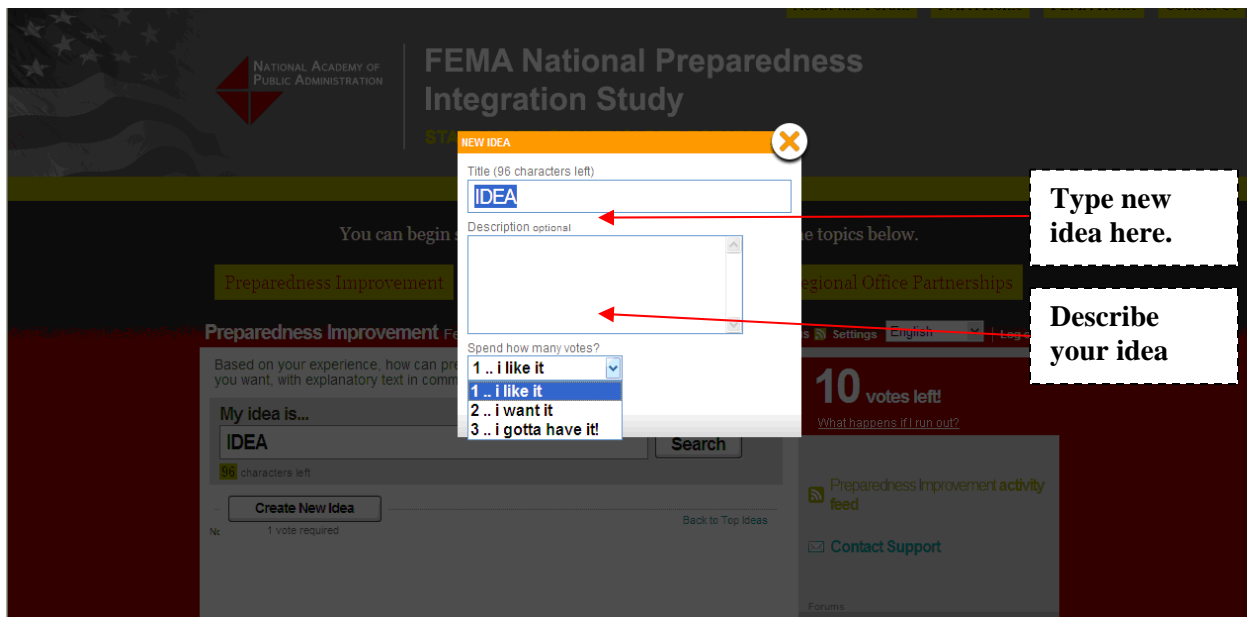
National Academy of Public Administration

FEMA National Preparedness Integration Study

STA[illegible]

NEW IDEA

Title (96 characters left)

IDEA

Description optional

Spend how many votes?

1 .. i like it

1 .. i like it
2 .. i want it
3 .. i gotta have it!

Type new idea here.

Describe your idea

You can begin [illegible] the topics below.

Preparedness Improvement

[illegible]egional Office Partnerships

Preparedness Improvement Fe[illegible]

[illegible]s Settings English Log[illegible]

Based on your experience, how can pr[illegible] you want, with explanatory text in comm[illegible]

My idea is...

IDEA

Search

96 characters left

Create New Idea

1 vote required

Back to Top Ideas

10 votes left!

What happens if I run out?

Preparedness Improvement activity feed

Contact Support

Forums